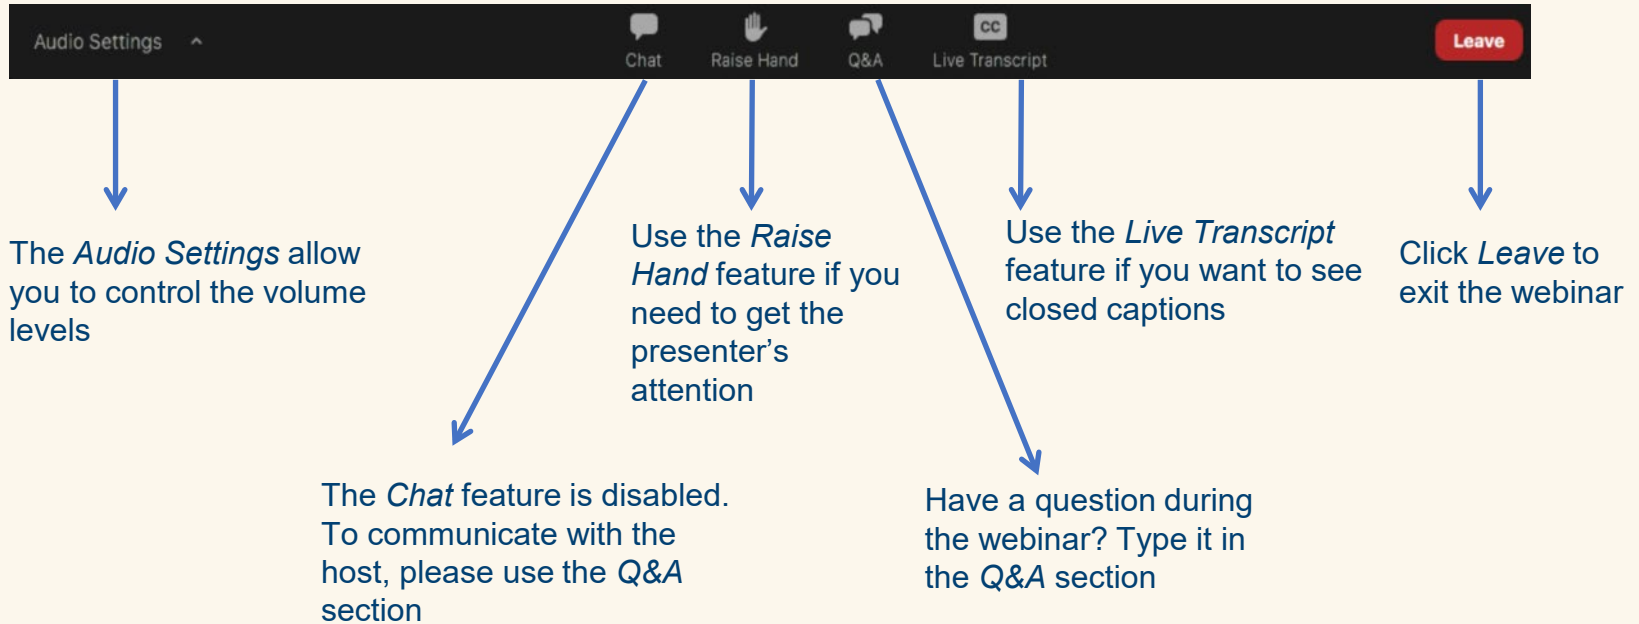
Audio Settings ^

Chat

Raise Hand

Q&A

CC

Live Transcript

Leave

The *Audio Settings* allow you to control the volume levels

Use the *Raise Hand* feature if you need to get the presenter’s attention

Use the *Live Transcript* feature if you want to see closed captions

Click *Leave* to exit the webinar

The *Chat* feature is disabled. To communicate with the host, please use the *Q&A* section

Have a question during the webinar? Type it in the *Q&A* section